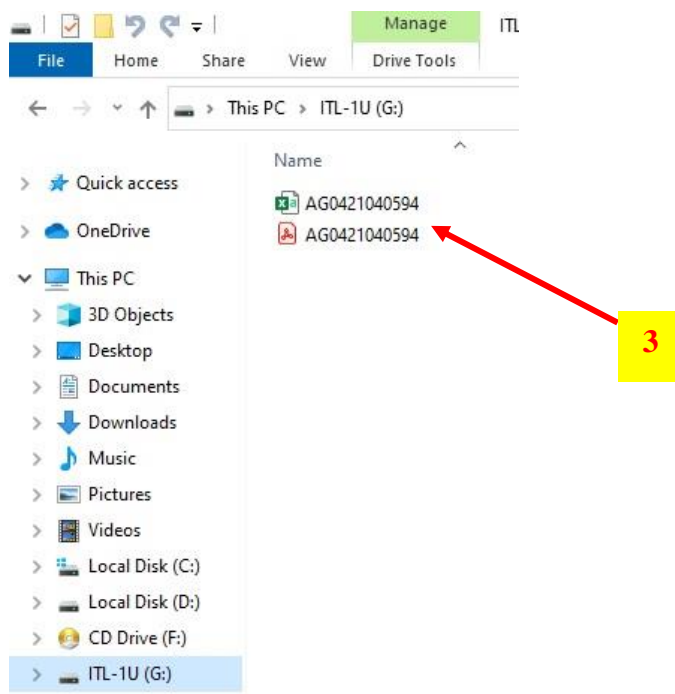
Manage ITL

File Home Share View Drive Tools

This PC > ITL-1U (G:)

Name

AG0421040594
AG0421040594

3

Quick access
OneDrive
This PC
3D Objects
Desktop
Documents
Downloads
Music
Pictures
Videos
Local Disk (C:)
Local Disk (D:)
CD Drive (F:)
ITL-1U (G:)